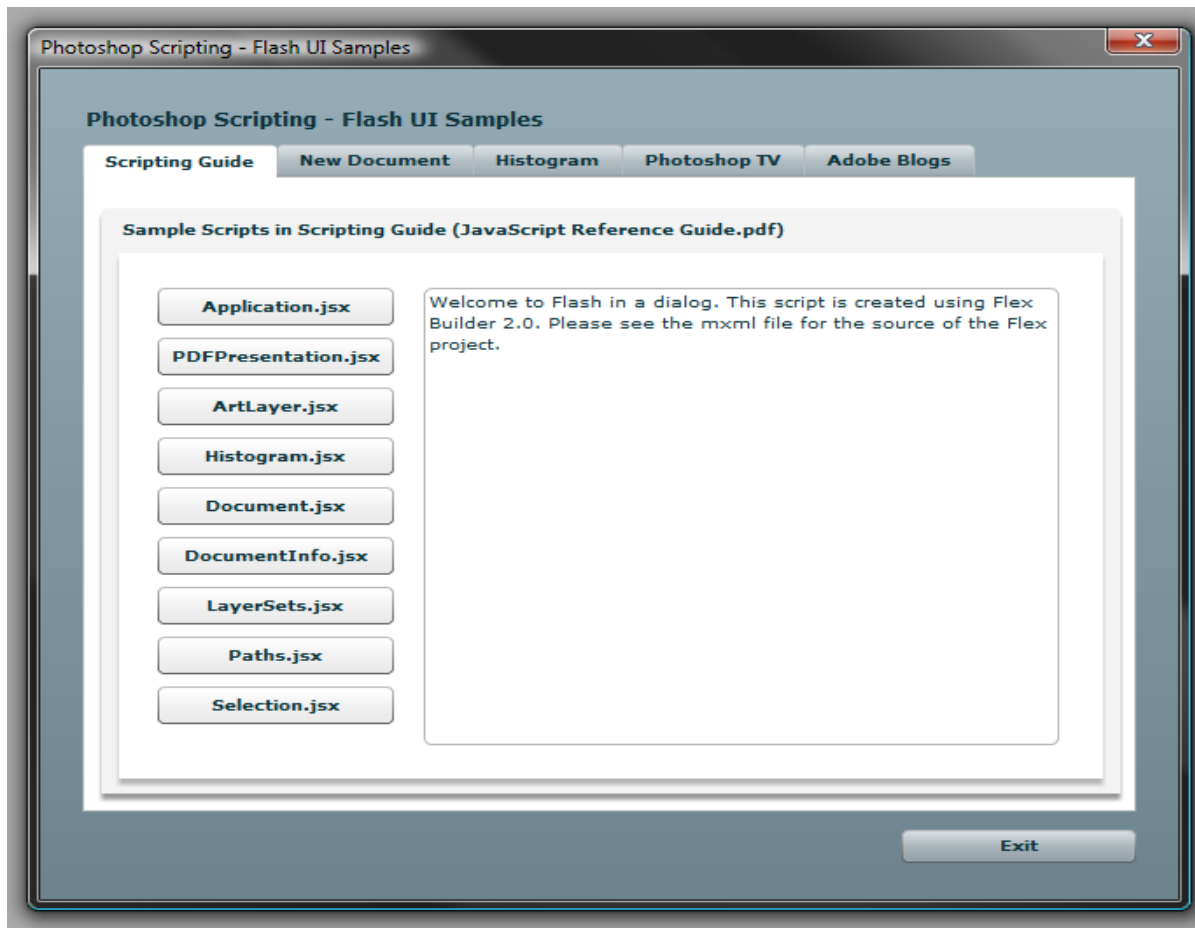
Photoshop Scripting - Flash UI Samples

Photoshop Scripting - Flash UI Samples

Scripting Guide
New Document
Histogram
Photoshop TV
Adobe Blogs

Sample Scripts in Scripting Guide (JavaScript Reference Guide.pdf)

Application.jsx
PDFPresentation.jsx
ArtLayer.jsx
Histogram.jsx
Document.jsx
DocumentInfo.jsx
LayerSets.jsx
Paths.jsx
Selection.jsx

Welcome to Flash in a dialog. This script is created using Flex Builder 2.0. Please see the mxml file for the source of the Flex project.

Exit